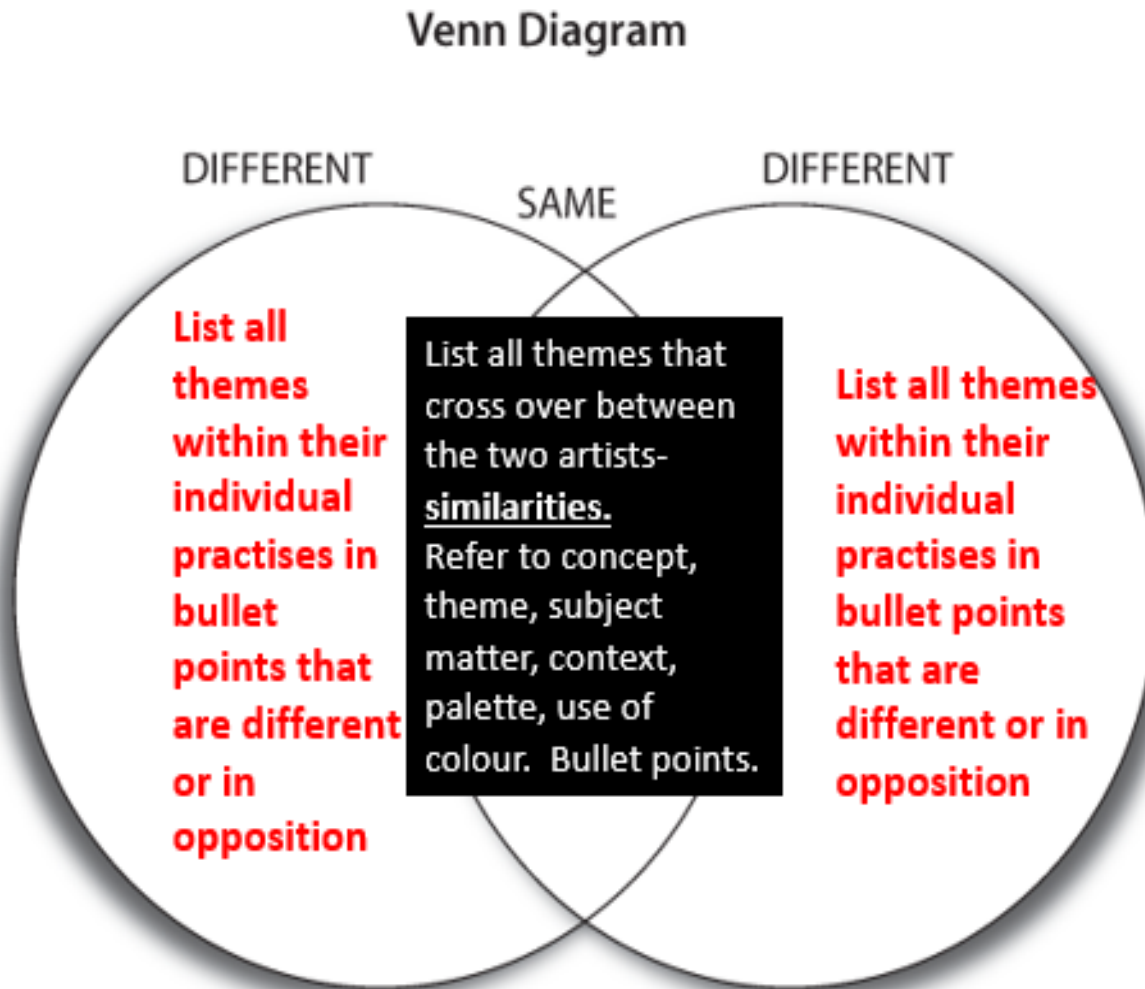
Venn Diagram

DIFFERENT

SAME

DIFFERENT

List all themes within their individual practises in bullet points that are different or in opposition

List all themes that cross over between the two artists- **similarities.** Refer to concept, theme, subject matter, context, palette, use of colour. Bullet points.

List all themes within their individual practises in bullet points that are different or in opposition